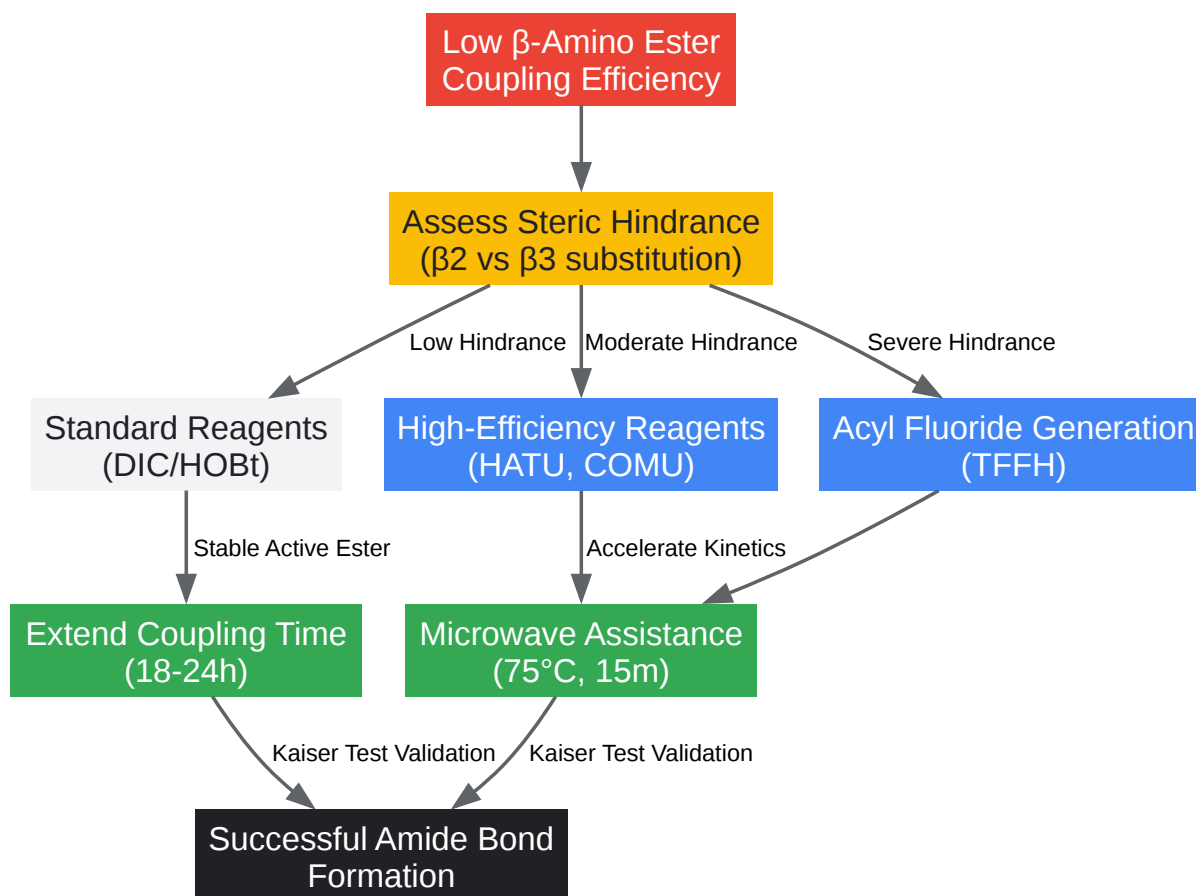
Low β-Amino Ester Coupling Efficiency

Assess Steric Hindrance (β2 vs β3 substitution)

Low Hindrance

Moderate Hindrance

Severe Hindrance

Standard Reagents (DIC/HOBt)

High-Efficiency Reagents (HATU, COMU)

Acyl Fluoride Generation (TFFH)

Stable Active Ester

Accelerate Kinetics

Extend Coupling Time (18-24h)

Microwave Assistance (75°C, 15m)

Kaiser Test Validation

Kaiser Test Validation

Successful Amide Bond Formation